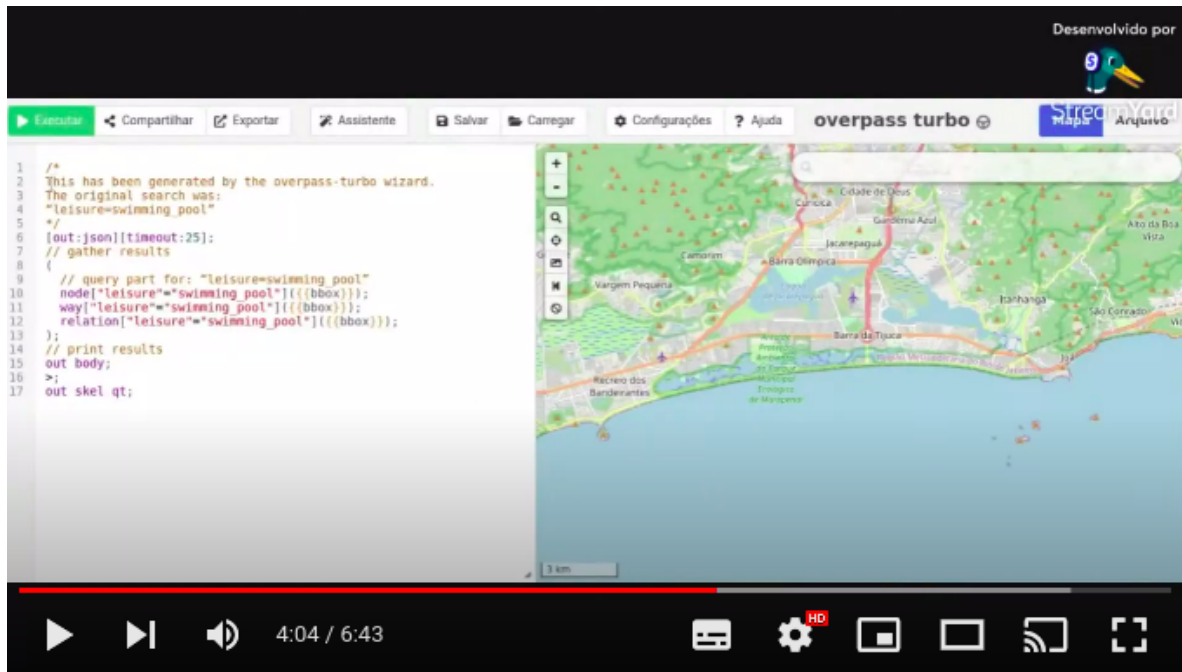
Desenvolvido por

StreamYard

Executar
Compartilhar
Exportar
Assistente
Salvar
Carregar
Configurações
? Ajuda
overpass turbo
Mapa
Arquivo

1 /*
2 This has been generated by the overpass-turbo wizard.
3 The original search was:
4 "leisure=swimming_pool"
5 */
6 [out:json][timeout:25];
7 // gather results
8 (
9 // query part for: "leisure=swimming_pool"
10 node["leisure"="swimming_pool"]({{bbox}});
11 way["leisure"="swimming_pool"]({{bbox}});
12 relation["leisure"="swimming_pool"]({{bbox}});
13 );
14 // print results
15 out body;
16 >;
17 out skel qt;

+
-
Cidade de Deus
Curicica
Gardênia Azul
Alto da Boa Vista
Jacarepaguá
Camorim
Barra Olímpica
Vargem Pequena
Itanhangá
São Conrado
Barra da Tijuca
Recreio dos Bandeirantes
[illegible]
3 km

4:04 / 6:43
HD